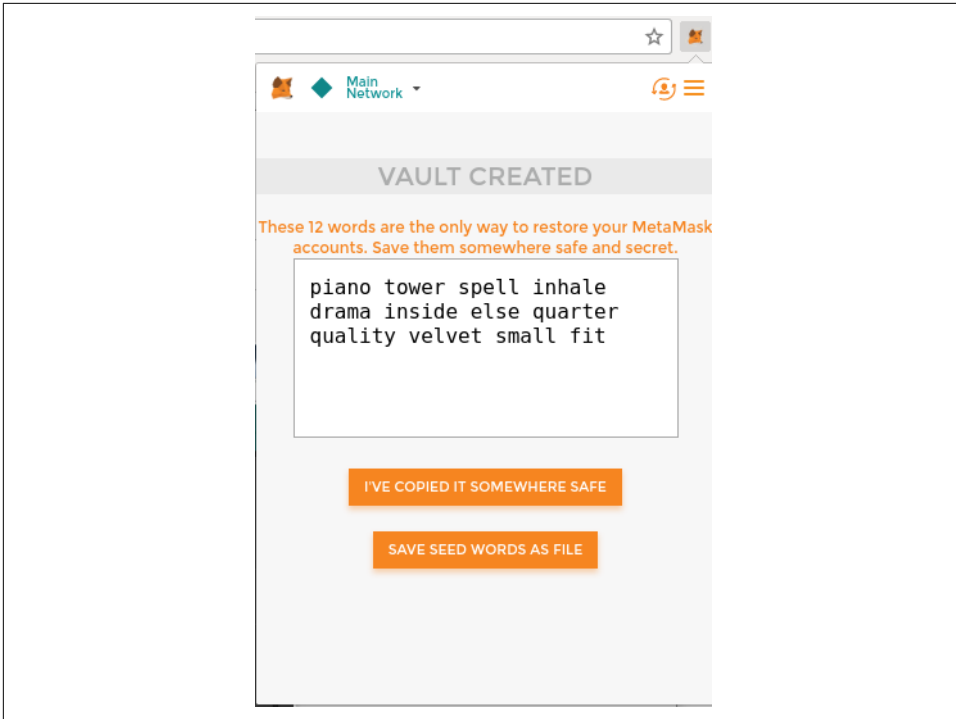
Main Network

VAULT CREATED

These 12 words are the only way to restore your MetaMask accounts. Save them somewhere safe and secret.

piano tower spell inhale drama inside else quarter quality velvet small fit

I'VE COPIED IT SOMEWHERE SAFE

SAVE SEED WORDS AS FILE